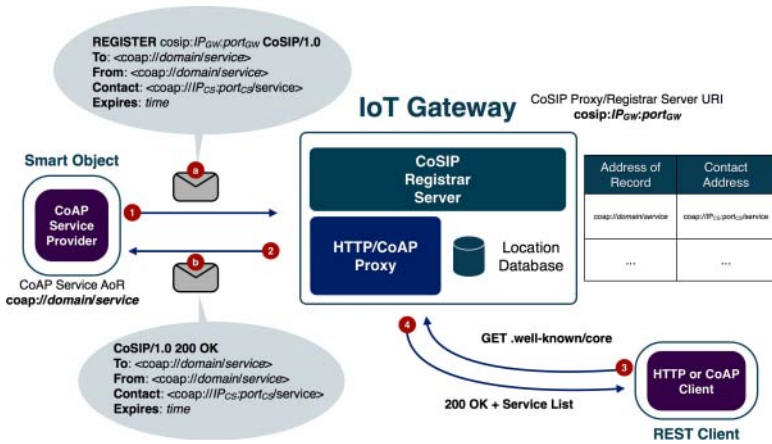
**REGISTER** cosip:$IP_{GW}$:$port_{GW}$ **CoSIP/1.0**
**To**: <coap://*domain*/*service*>
**From**: <coap://*domain*/*service*>
**Contact**: <coap://$IP_{CS}$:$port_{CS}$/service>
**Expires**: *time*

**IoT Gateway**

CoSIP Proxy/Registrar Server URI
**cosip:$IP_{GW}$:$port_{GW}$**

**Smart Object**

a

1

2

b

**CoAP Service Provider**

CoAP Service AoR
**coap://*domain*/*service***

**CoSIP Registrar Server**

**HTTP/CoAP Proxy**

Location Database

| Address of Record | Contact Address |
|---|---|
| coap://domain/service | coap://$IP_{CS}$:$port_{CS}$/service |
| ... | ... |

**CoSIP/1.0 200 OK**
**To**: <coap://*domain*/*service*>
**From**: <coap://*domain*/*service*>
**Contact**: <coap://$IP_{CS}$:$port_{CS}$/service>
**Expires**: *time*

4

**GET .well-known/core**

3

**HTTP or CoAP Client**

**200 OK + Service List**

**REST Client**